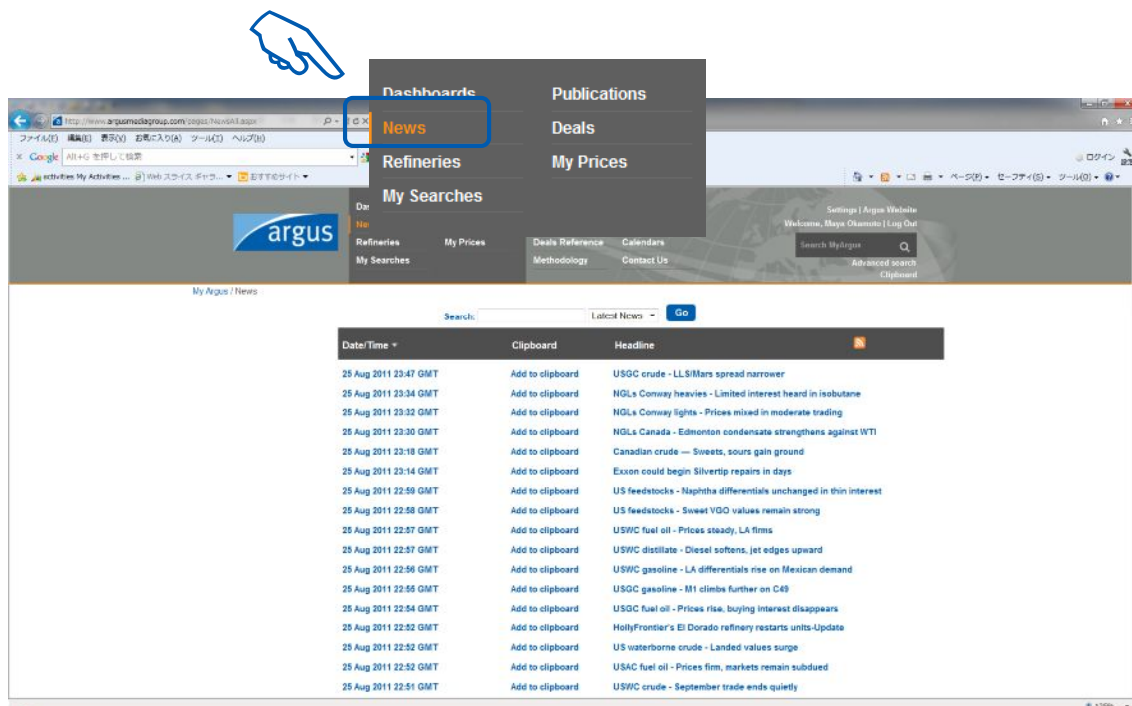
Dashboards
News
Refineries
My Searches
Publications
Deals
My Prices

http://www.argusmediagroup.com/pages/NewsAll.aspx
ファイル(F) 編集(E) 表示(V) お気に入り(A) ツール(T) ヘルプ(H)
Google Alt+G を押して検索
activities My Activities ... Web スライス ギャラ... おすすめサイト
ログイン
ページ(P) セーフティ(S) ツール(O)

argus
Da
Ne
Refineries
My Searches
My Prices
Deals Reference
Methodology
Calendars
Contact Us
Settings | Argus Website
Welcome, Maya Okamoto | Log Out
Search MyArgus
Advanced search
Clipboard

My Argus / News

Search: Latest News Go

| Date/Time | Clipboard | Headline |
|---|---|---|
| 25 Aug 2011 23:47 GMT | Add to clipboard | USGC crude - LLS/Mars spread narrower |
| 25 Aug 2011 23:34 GMT | Add to clipboard | NGLs Conway heavies - Limited interest heard in isobutane |
| 25 Aug 2011 23:32 GMT | Add to clipboard | NGLs Conway lights - Prices mixed in moderate trading |
| 25 Aug 2011 23:30 GMT | Add to clipboard | NGLs Canada - Edmonton condensate strengthens against WTI |
| 25 Aug 2011 23:18 GMT | Add to clipboard | Canadian crude — Sweets, sours gain ground |
| 25 Aug 2011 23:14 GMT | Add to clipboard | Exxon could begin Silvertip repairs in days |
| 25 Aug 2011 22:59 GMT | Add to clipboard | US feedstocks - Naphtha differentials unchanged in thin interest |
| 25 Aug 2011 22:58 GMT | Add to clipboard | US feedstocks - Sweet VGO values remain strong |
| 25 Aug 2011 22:57 GMT | Add to clipboard | USWC fuel oil - Prices steady, LA firms |
| 25 Aug 2011 22:57 GMT | Add to clipboard | USWC distillate - Diesel softens, jet edges upward |
| 25 Aug 2011 22:56 GMT | Add to clipboard | USWC gasoline - LA differentials rise on Mexican demand |
| 25 Aug 2011 22:55 GMT | Add to clipboard | USGC gasoline - M1 climbs further on C49 |
| 25 Aug 2011 22:54 GMT | Add to clipboard | USGC fuel oil - Prices rise, buying interest disappears |
| 25 Aug 2011 22:52 GMT | Add to clipboard | HollyFrontier's El Dorado refinery restarts units-Update |
| 25 Aug 2011 22:52 GMT | Add to clipboard | US waterborne crude - Landed values surge |
| 25 Aug 2011 22:52 GMT | Add to clipboard | USAC fuel oil - Prices firm, markets remain subdued |
| 25 Aug 2011 22:51 GMT | Add to clipboard | USWC crude - September trade ends quietly |